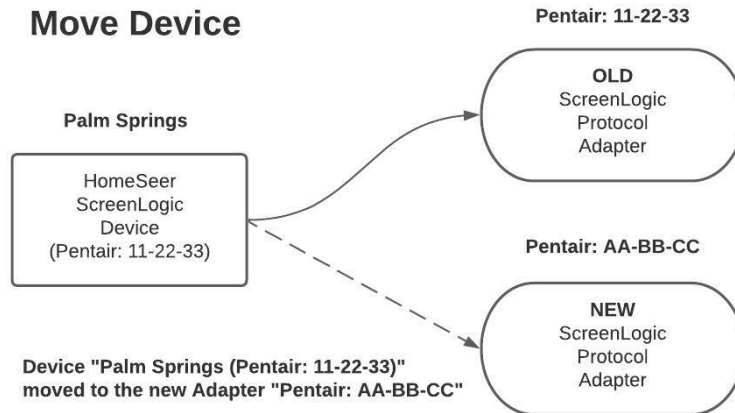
Move Device

Pentair: 11-22-33

OLD
ScreenLogic
Protocol
Adapter

Palm Springs

HomeSeer
ScreenLogic
Device
(Pentair: 11-22-33)

Pentair: AA-BB-CC

NEW
ScreenLogic
Protocol
Adapter

Device "Palm Springs (Pentair: 11-22-33)" moved to the new Adapter "Pentair: AA-BB-CC"